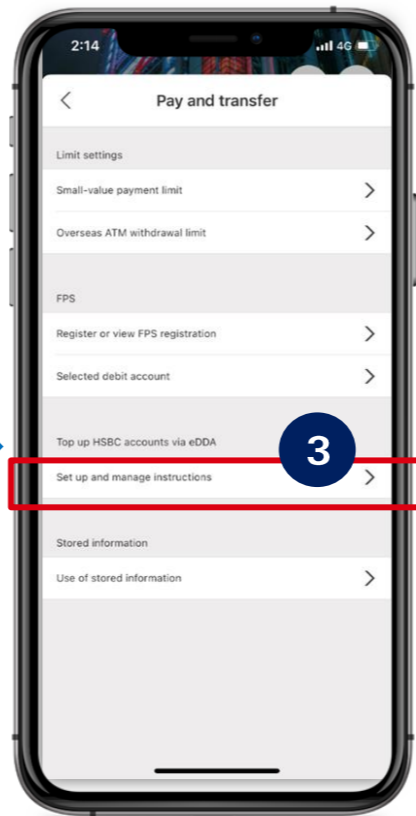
2:14
4G

Pay and transfer

Limit settings

Small-value payment limit

Overseas ATM withdrawal limit

FPS

Register or view FPS registration

Selected debit account

Top up HSBC accounts via eDDA

3

Set up and manage instructions

Stored information

Use of stored information